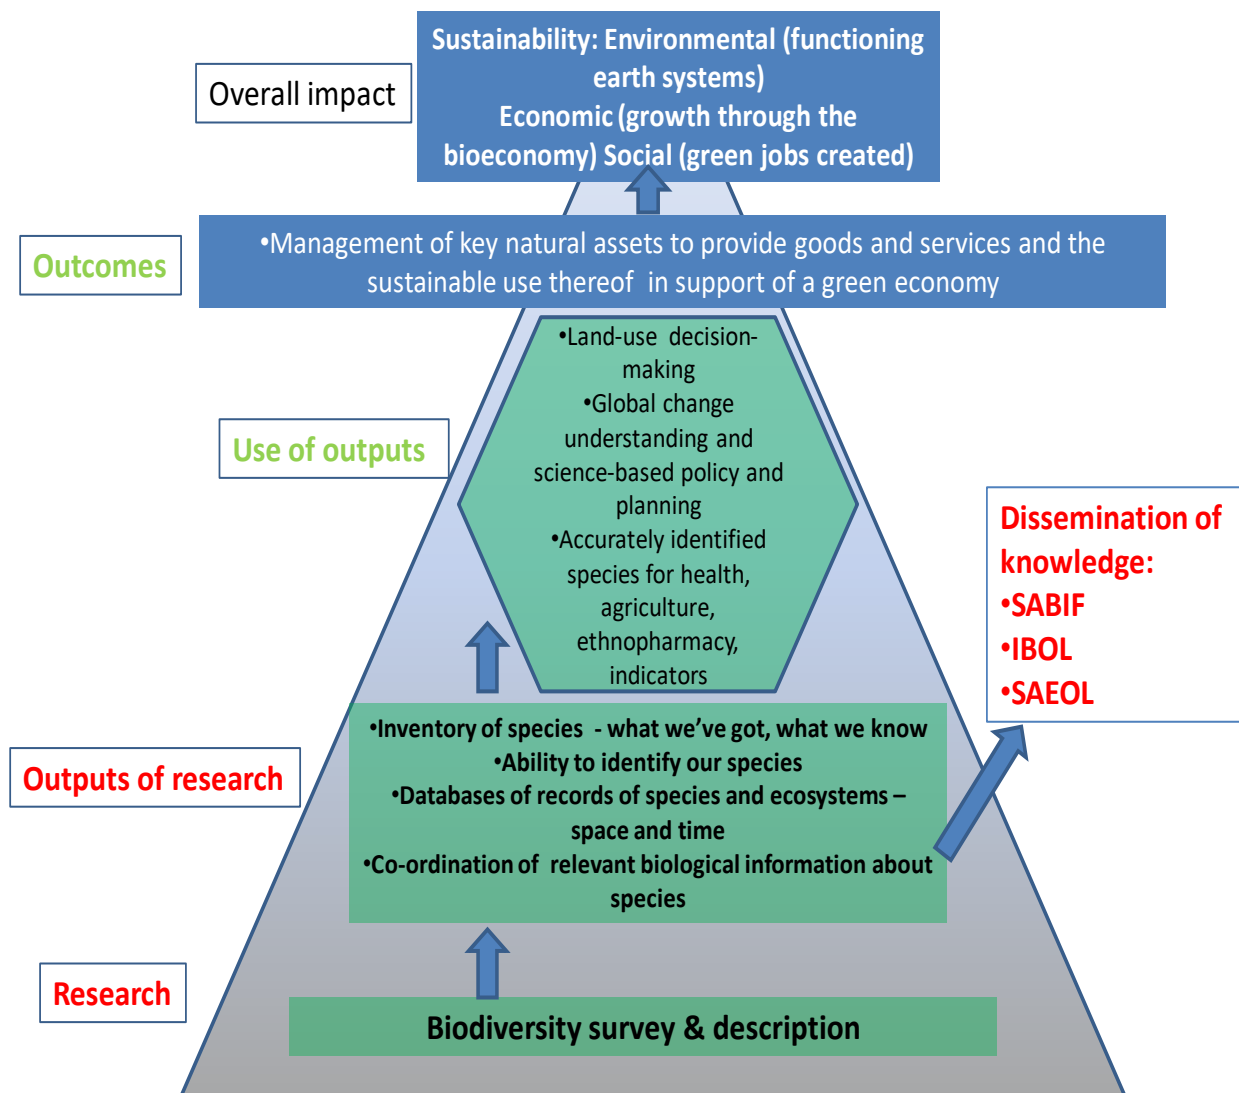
Overall impact

Sustainability: Environmental (functioning earth systems) Economic (growth through the bioeconomy) Social (green jobs created)

Outcomes

•Management of key natural assets to provide goods and services and the sustainable use thereof in support of a green economy

Use of outputs

•Land-use decision-making
•Global change understanding and science-based policy and planning
•Accurately identified species for health, agriculture, ethnopharmacy, indicators

Dissemination of knowledge:
•SABIF
•IBOL
•SAEOL

Outputs of research

•Inventory of species - what we've got, what we know
•Ability to identify our species
•Databases of records of species and ecosystems – space and time
•Co-ordination of relevant biological information about species

Research

Biodiversity survey & description